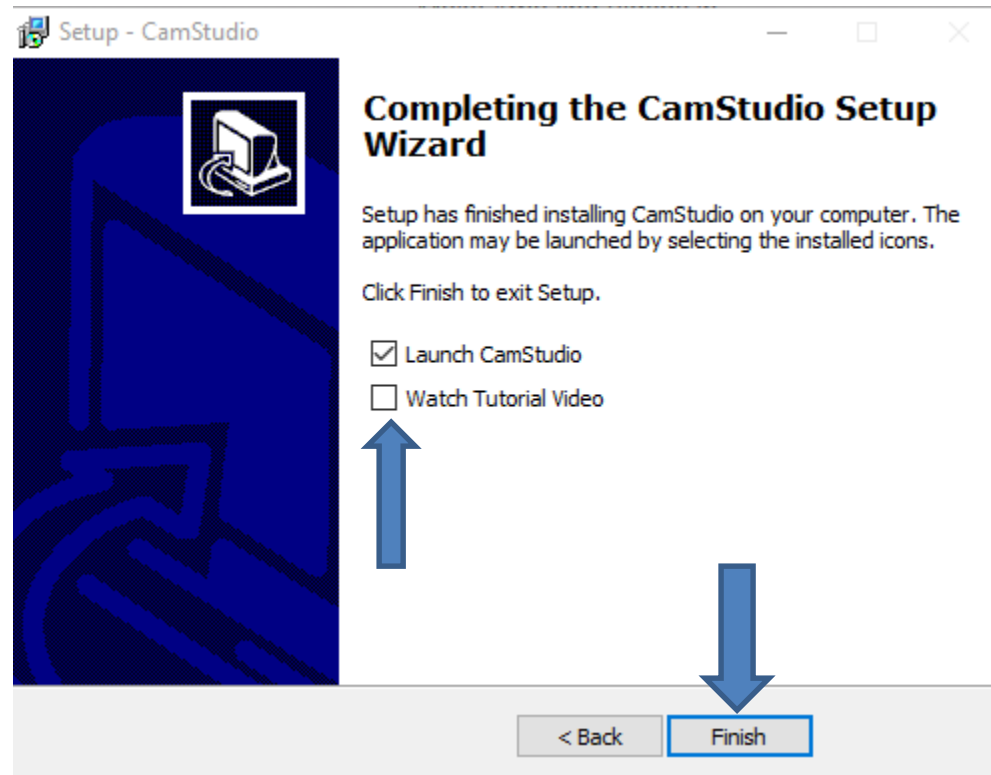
Setup - CamStudio

Completing the CamStudio Setup Wizard

Setup has finished installing CamStudio on your computer. The application may be launched by selecting the installed icons.

Click Finish to exit Setup.

☑ Launch CamStudio
☐ Watch Tutorial Video

< Back
Finish